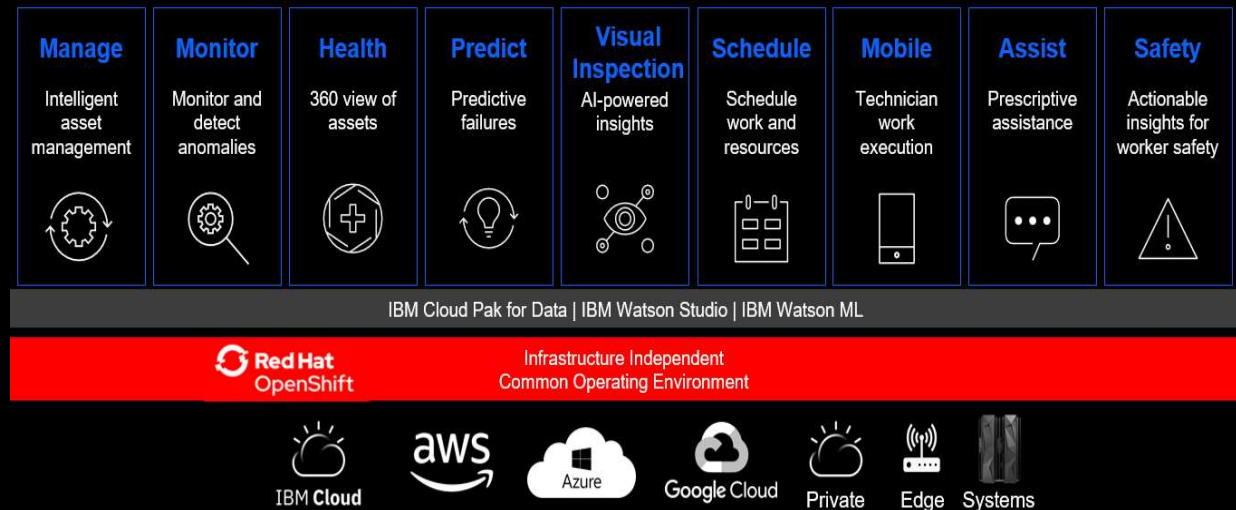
Manage
Intelligent asset management

Monitor
Monitor and detect anomalies

Health
360 view of assets

Predict
Predictive failures

Visual Inspection
AI-powered insights

Schedule
Schedule work and resources

Mobile
Technician work execution

Assist
Prescriptive assistance

Safety
Actionable insights for worker safety

IBM Cloud Pak for Data | IBM Watson Studio | IBM Watson ML

Red Hat OpenShift

Infrastructure Independent
Common Operating Environment

IBM Cloud
aws
Azure
Google Cloud
Private
Edge
Systems